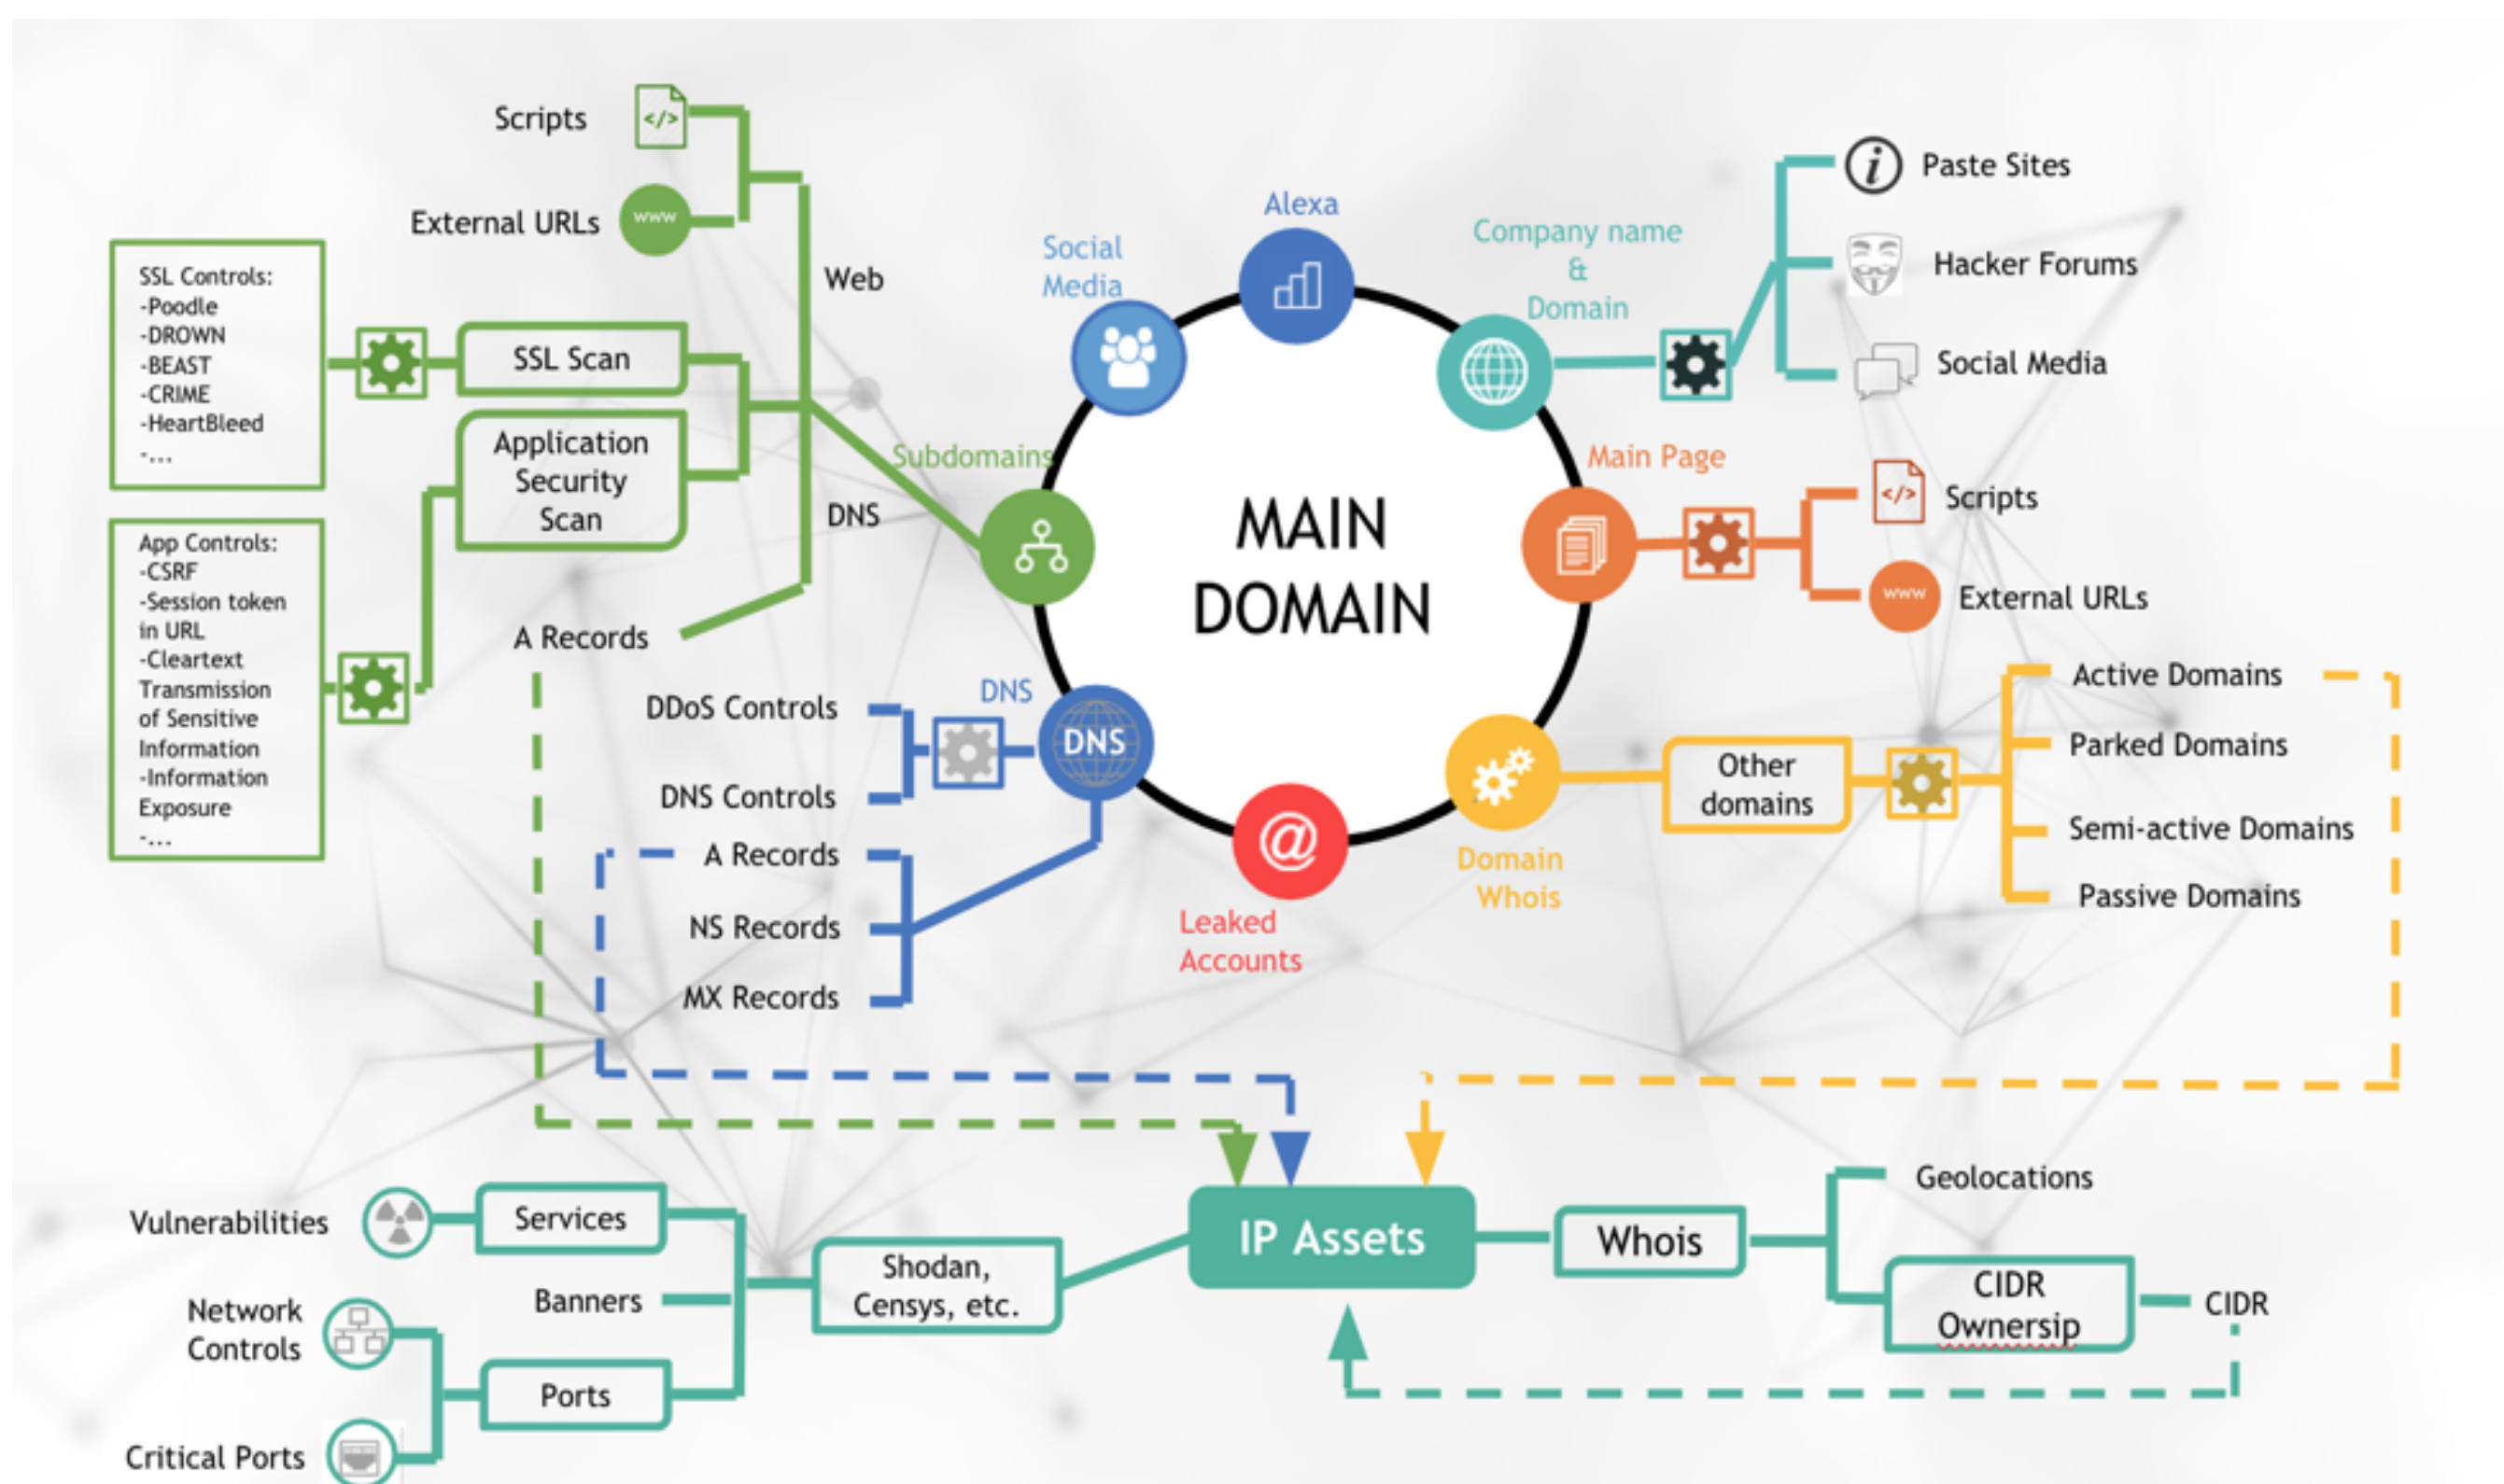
Scripts

External URLs

Web

SSL Controls:
-Poodle
-DROWN
-BEAST
-CRIME
-HeartBleed
-...

SSL Scan

Application Security Scan

App Controls:
-CSRF
-Session token in URL
-Cleartext Transmission of Sensitive Information
-Information Exposure
-...

DNS

A Records

Subdomains

Social Media

Alexa

Company name & Domain

Paste Sites

Hacker Forums

Social Media

MAIN DOMAIN

Main Page

Scripts

External URLs

DNS

DDoS Controls

DNS Controls

DNS

A Records

NS Records

MX Records

Leaked Accounts

Domain Whois

Other domains

Active Domains

Parked Domains

Semi-active Domains

Passive Domains

Vulnerabilities

Services

Banners

Network Controls

Ports

Critical Ports

Shodan, Censys, etc.

IP Assets

Whois

Geolocations

CIDR Ownersip

CIDR